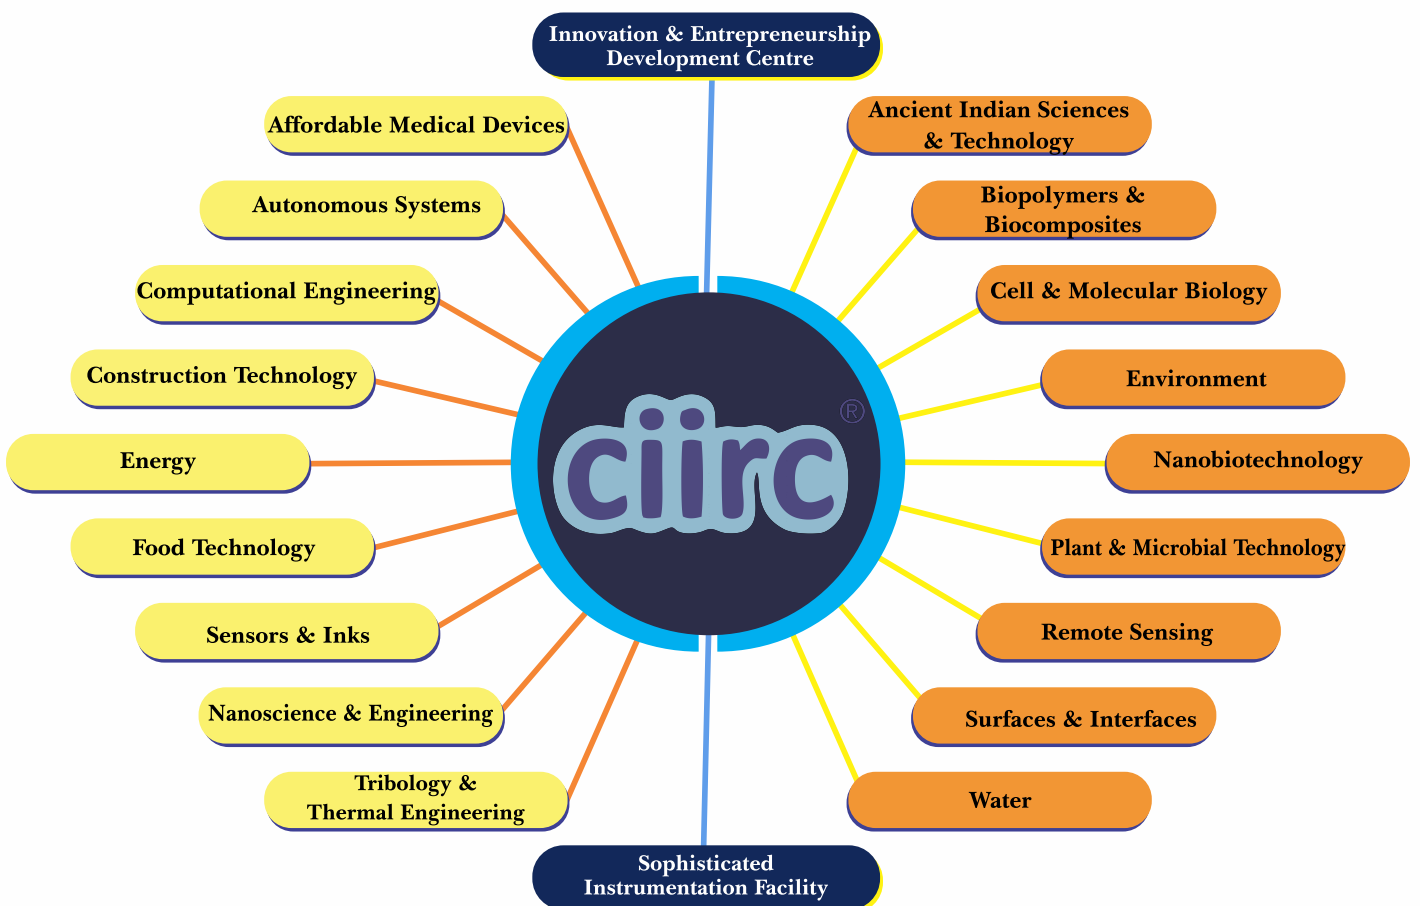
Innovation & Entrepreneurship Development Centre

Affordable Medical Devices

Autonomous Systems

Computational Engineering

Construction Technology

Energy

Food Technology

Sensors & Inks

Nanoscience & Engineering

Tribology & Thermal Engineering

ciirc ®

Ancient Indian Sciences & Technology

Biopolymers & Biocomposites

Cell & Molecular Biology

Environment

Nanobiotechnology

Plant & Microbial Technology

Remote Sensing

Surfaces & Interfaces

Water

Sophisticated Instrumentation Facility